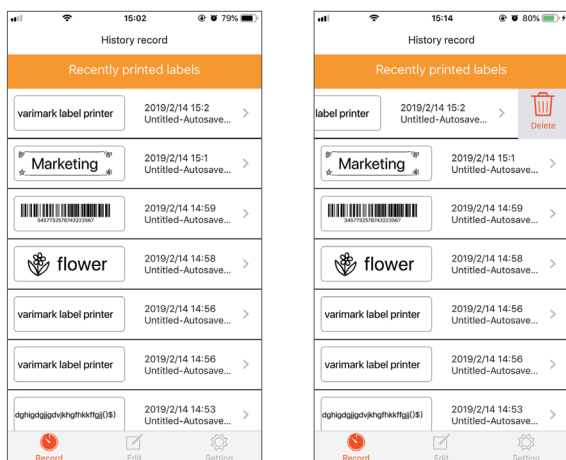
15:02
79%
History record
Recently printed labels
varimark label printer
2019/2/14 15:2
Untitled-Autosave...
Marketing
2019/2/14 15:1
Untitled-Autosave...
345773257874322356​7
2019/2/14 14:59
Untitled-Autosave...
flower
2019/2/14 14:58
Untitled-Autosave...
varimark label printer
2019/2/14 14:56
Untitled-Autosave...
varimark label printer
2019/2/14 14:56
Untitled-Autosave...
dghigdgjjgdvjkhgfhkkffgjj()$)
2019/2/14 14:53
Untitled-Autosave...
Record
Edit
Setting

15:14
80%
History record
Recently printed labels
label printer
2019/2/14 15:2
Untitled-Autosave...
Delete
Marketing
2019/2/14 15:1
Untitled-Autosave...
3457732578743223567
2019/2/14 14:59
Untitled-Autosave...
flower
2019/2/14 14:58
Untitled-Autosave...
varimark label printer
2019/2/14 14:56
Untitled-Autosave...
varimark label printer
2019/2/14 14:56
Untitled-Autosave...
dghigdgjjgdvjkhgfhkkffgjj()$)
2019/2/14 14:53
Untitled-Autosave...
Record
Edit
Setting